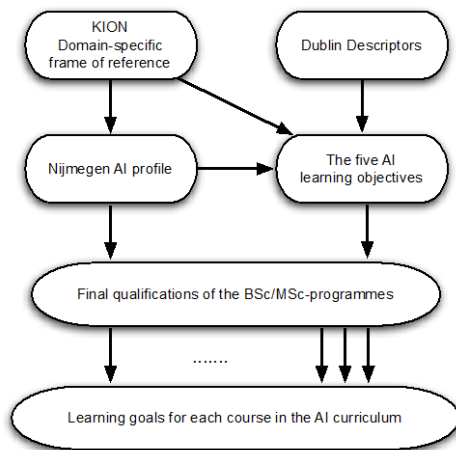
KION
Domain-specific frame of reference

Dublin Descriptors

Nijmegen AI profile

The five AI learning objectives

Final qualifications of the BSc/MSc-programmes

.......

Learning goals for each course in the AI curriculum